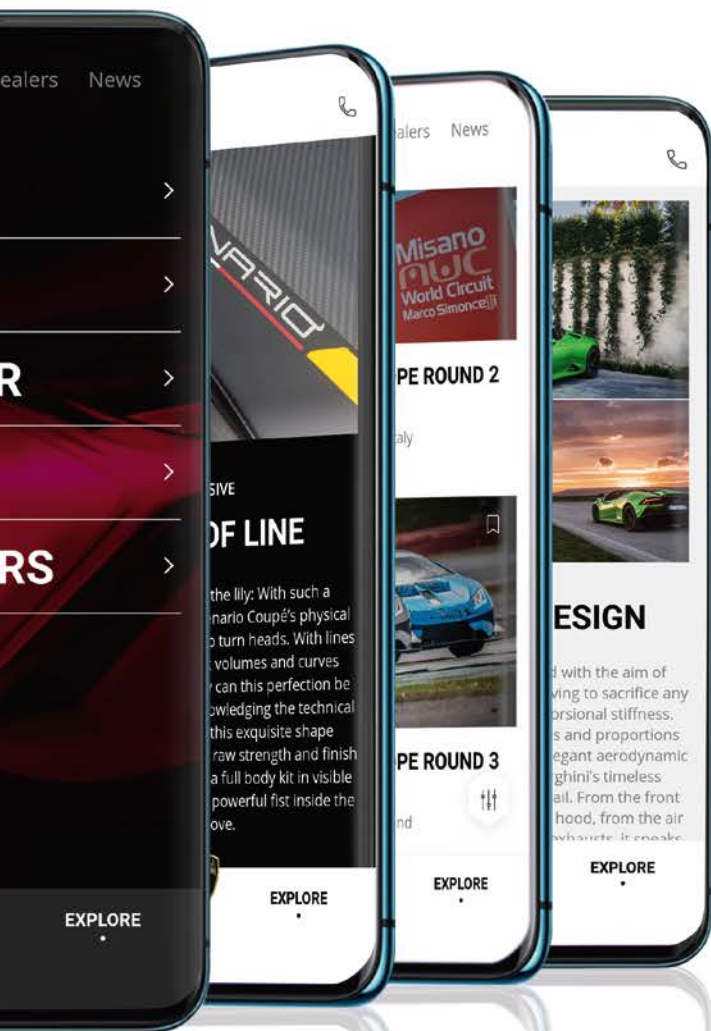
ealers News

R

RS

EXPLORE

VARIO

SIVE

OF LINE

the lily: With such a nario Coupé's physical o turn heads. With lines volumes and curves can this perfection be owledging the technical this exquisite shape raw strength and finish a full body kit in visible powerful fist inside the ove.

EXPLORE

alers News

Misano MWC World Circuit Marco Simoncelli

PE ROUND 2

aly

PE ROUND 3

nd

EXPLORE

ESIGN

d with the aim of ving to sacrifice any orsional stiffness. s and proportions egant aerodynamic ghini's timeless ail. From the front hood, from the air

EXPLORE